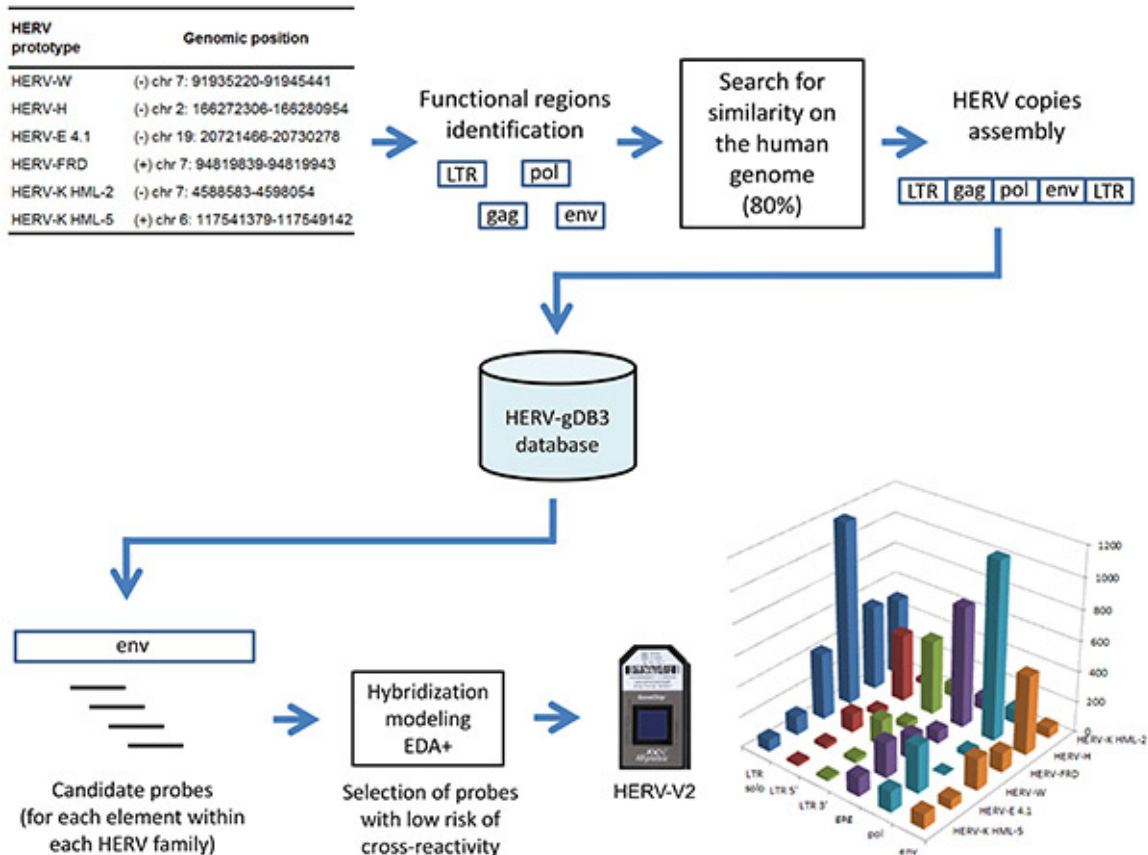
| HERV prototype | Genomic position |
|---|---|
| HERV-W | (-) chr 7: 91935220-91945441 |
| HERV-H | (-) chr 2: 166272306-166280954 |
| HERV-E 4.1 | (-) chr 19: 20721466-20730278 |
| HERV-FRD | (+) chr 7: 94819839-94819943 |
| HERV-K HML-2 | (-) chr 7: 4588583-4598054 |
| HERV-K HML-5 | (+) chr 6: 117541379-117549142 |

Functional regions identification

LTR pol gag env

Search for similarity on the human genome (80%)

HERV copies assembly

LTR gag pol env LTR

HERV-gDB3 database

env

Candidate probes (for each element within each HERV family)

Hybridization modeling EDA+

Selection of probes with low risk of cross-reactivity

HERV-V2

1200
1000
800
600
400
200
0

HERV-K HML-2
HERV-H
HERV-FRD
HERV-W
HERV-E 4.1
HERV-K HML-5

LTR solo
LTR 5'
LTR 3'
gag
pol
env